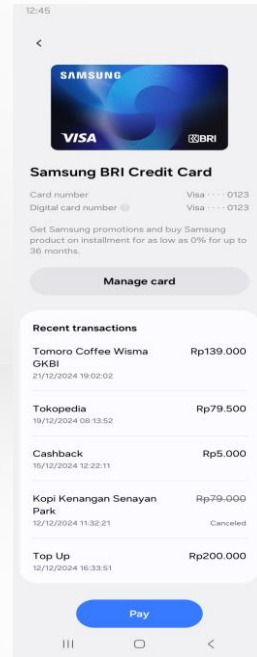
12:45

<

SAMSUNG

VISA

BRI

Samsung BRI Credit Card

Card number Visa ···· 0123

Digital card number Visa ···· 0123

Get Samsung promotions and buy Samsung product on installment for as low as 0% for up to 36 months.

Manage card

Recent transactions

Tomoro Coffee Wisma GKBI Rp139.000
21/12/2024 19:02:02

Tokopedia Rp79.500
19/12/2024 08:13:52

Cashback Rp5.000
15/12/2024 12:22:11

Kopi Kenangan Senayan Park ~~Rp79.000~~
12/12/2024 11:32:21 Canceled

Top Up Rp200.000
12/12/2024 16:33:51

Pay